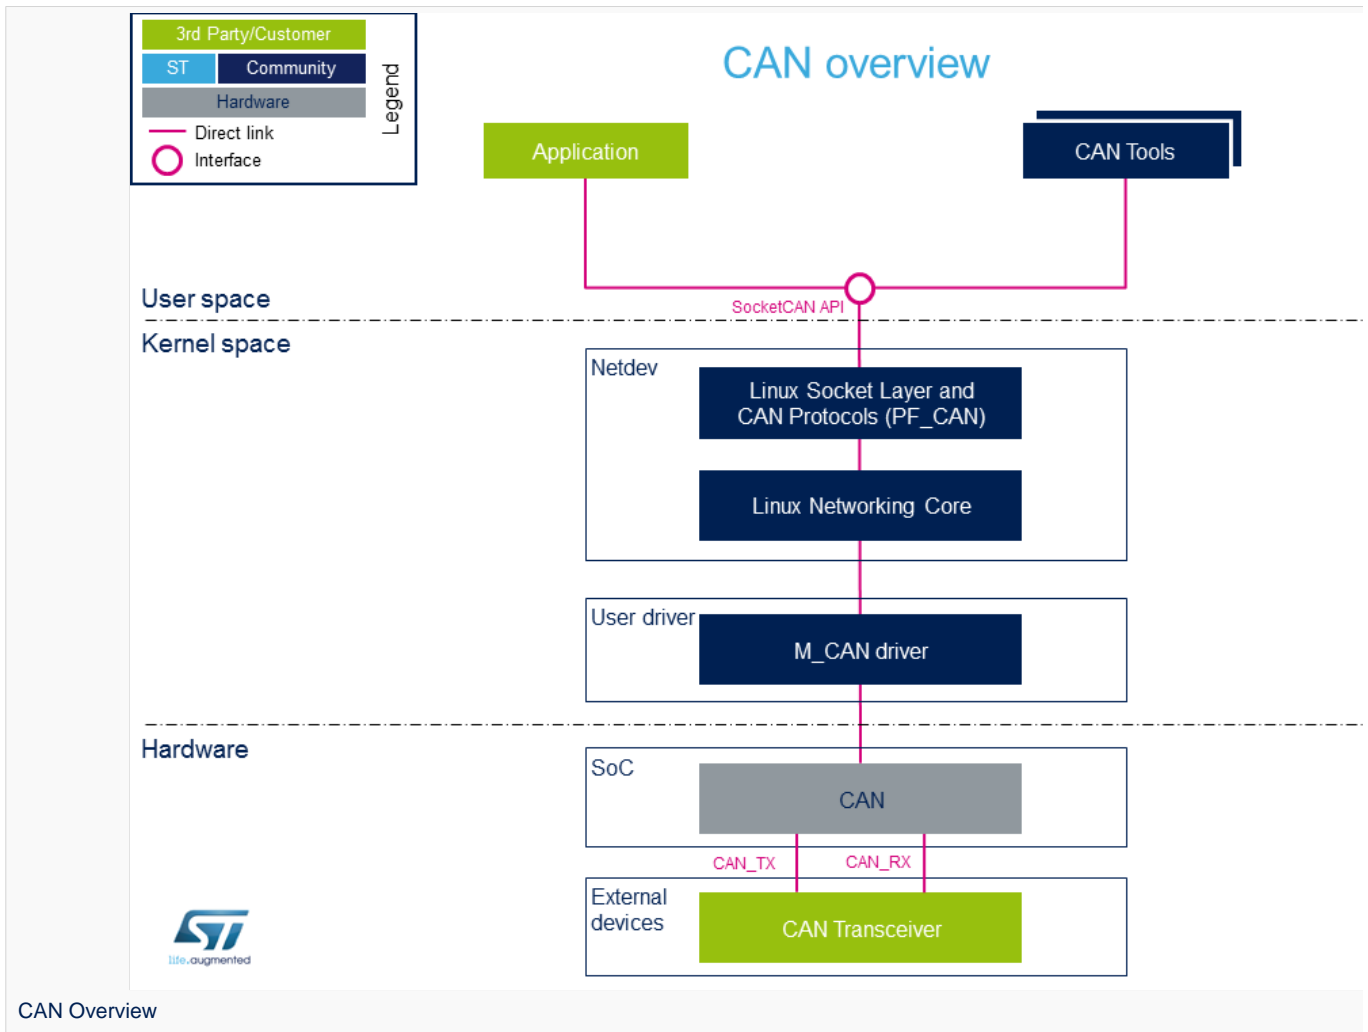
3rd Party/Customer
ST
Community
Hardware
Direct link
Interface
Legend

CAN overview

Application

CAN Tools

User space

SocketCAN API

Kernel space

Netdev

Linux Socket Layer and CAN Protocols (PF_CAN)

Linux Networking Core

User driver

M_CAN driver

Hardware

SoC

CAN

CAN_TX

CAN_RX

External devices

CAN Transceiver

life.augmented

CAN Overview